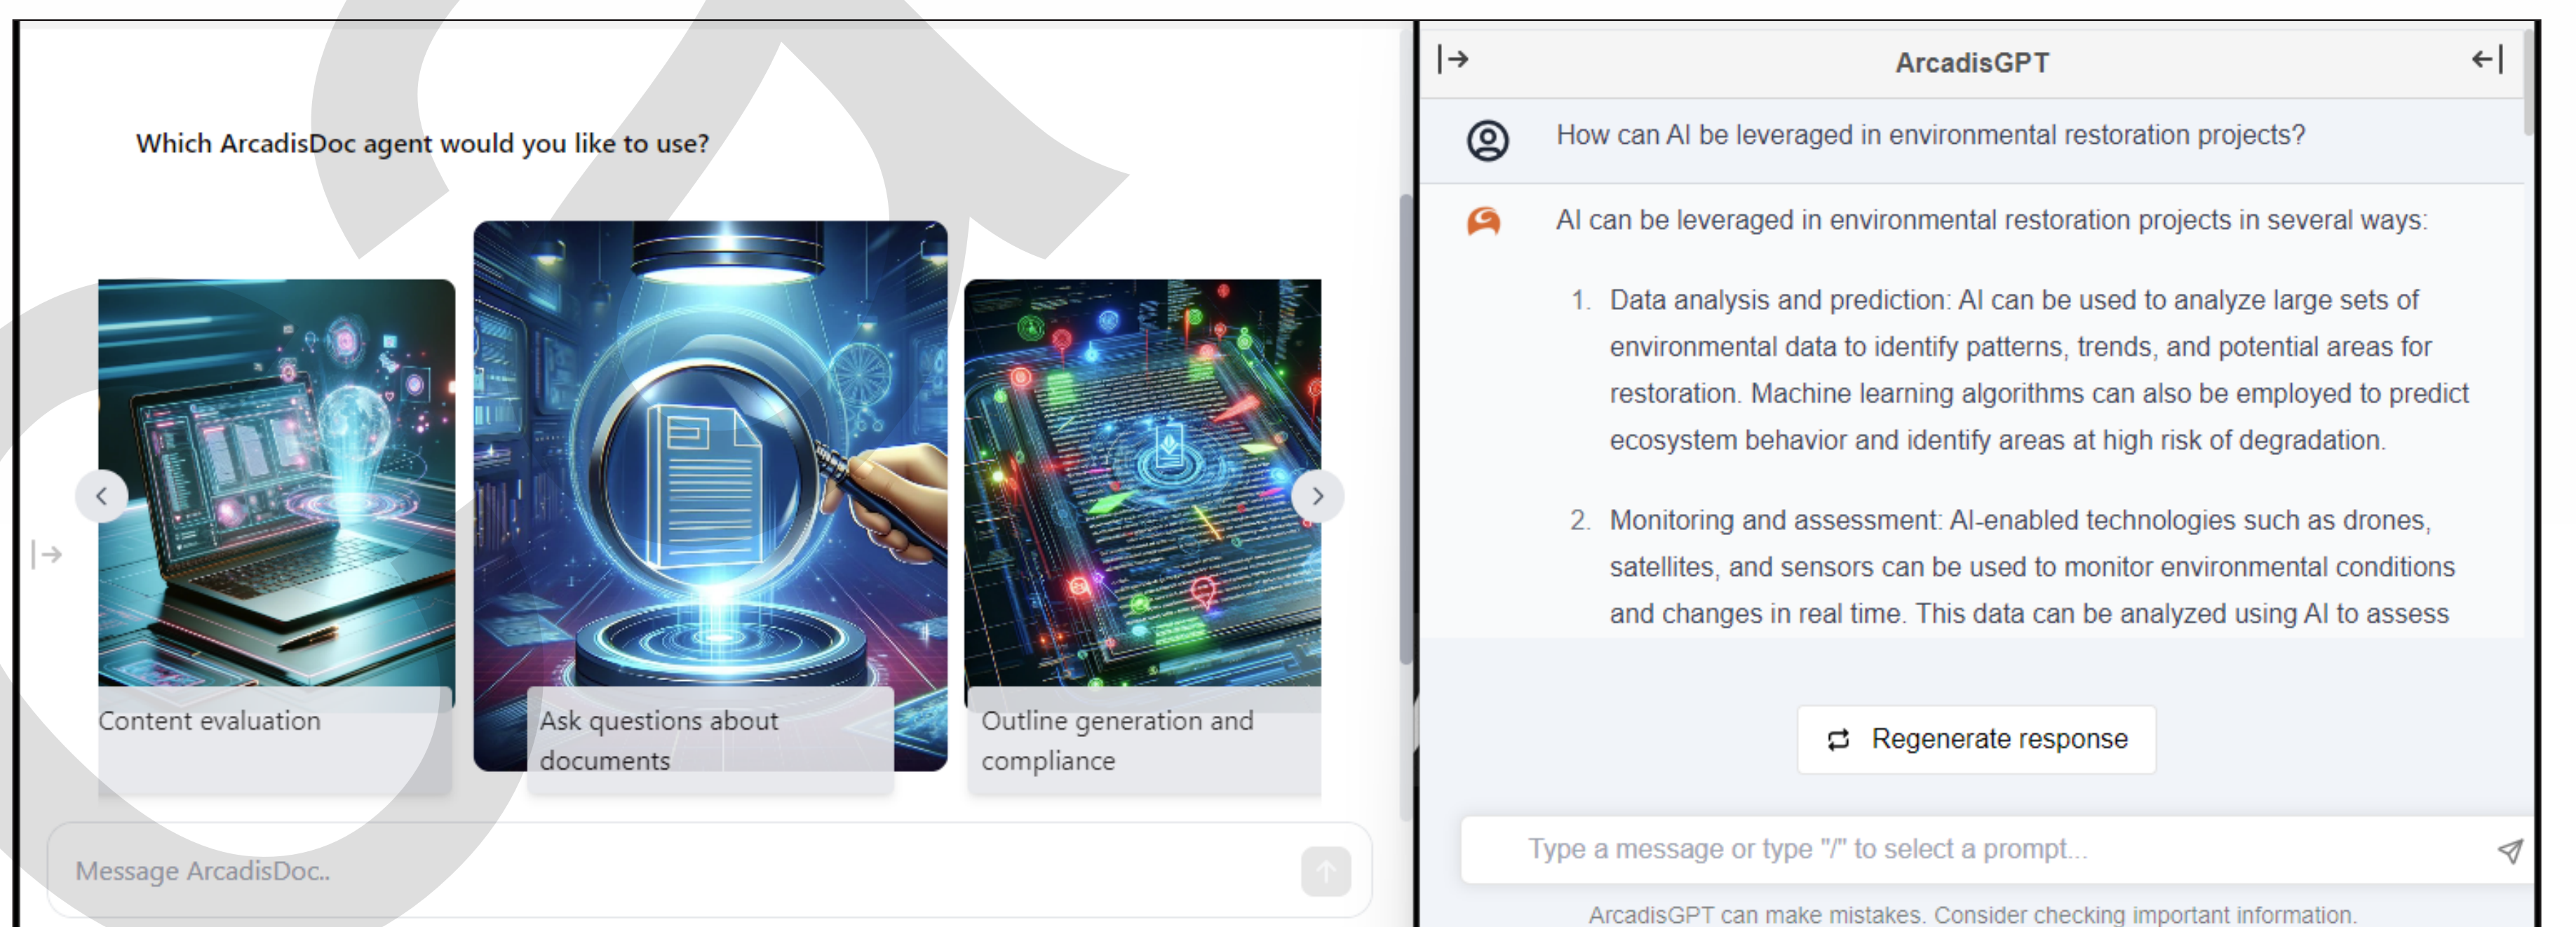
Which ArcadisDoc agent would you like to use?

Content evaluation

Ask questions about documents

Outline generation and compliance

Message ArcadisDoc..

ArcadisGPT

How can AI be leveraged in environmental restoration projects?

AI can be leveraged in environmental restoration projects in several ways:

1. Data analysis and prediction: AI can be used to analyze large sets of environmental data to identify patterns, trends, and potential areas for restoration. Machine learning algorithms can also be employed to predict ecosystem behavior and identify areas at high risk of degradation.

2. Monitoring and assessment: AI-enabled technologies such as drones, satellites, and sensors can be used to monitor environmental conditions and changes in real time. This data can be analyzed using AI to assess

Regenerate response

Type a message or type "/" to select a prompt...

ArcadisGPT can make mistakes. Consider checking important information.